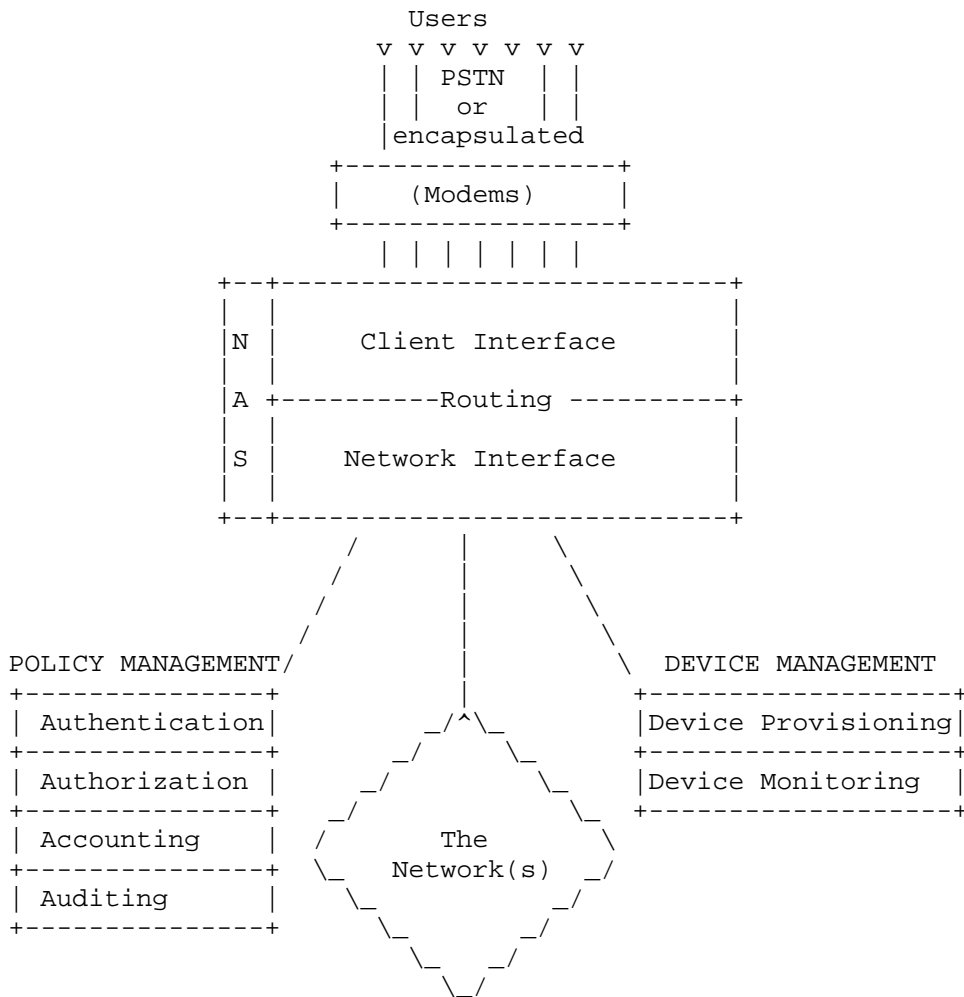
Users

PSTN
or
encapsulated

(Modems)

N
A
S

Client Interface

Routing

Network Interface

POLICY MANAGEMENT

| Authentication |
|---|
| Authorization |
| Accounting |
| Auditing |

The
Network(s)

DEVICE MANAGEMENT

| Device Provisioning |
|---|
| Device Monitoring |